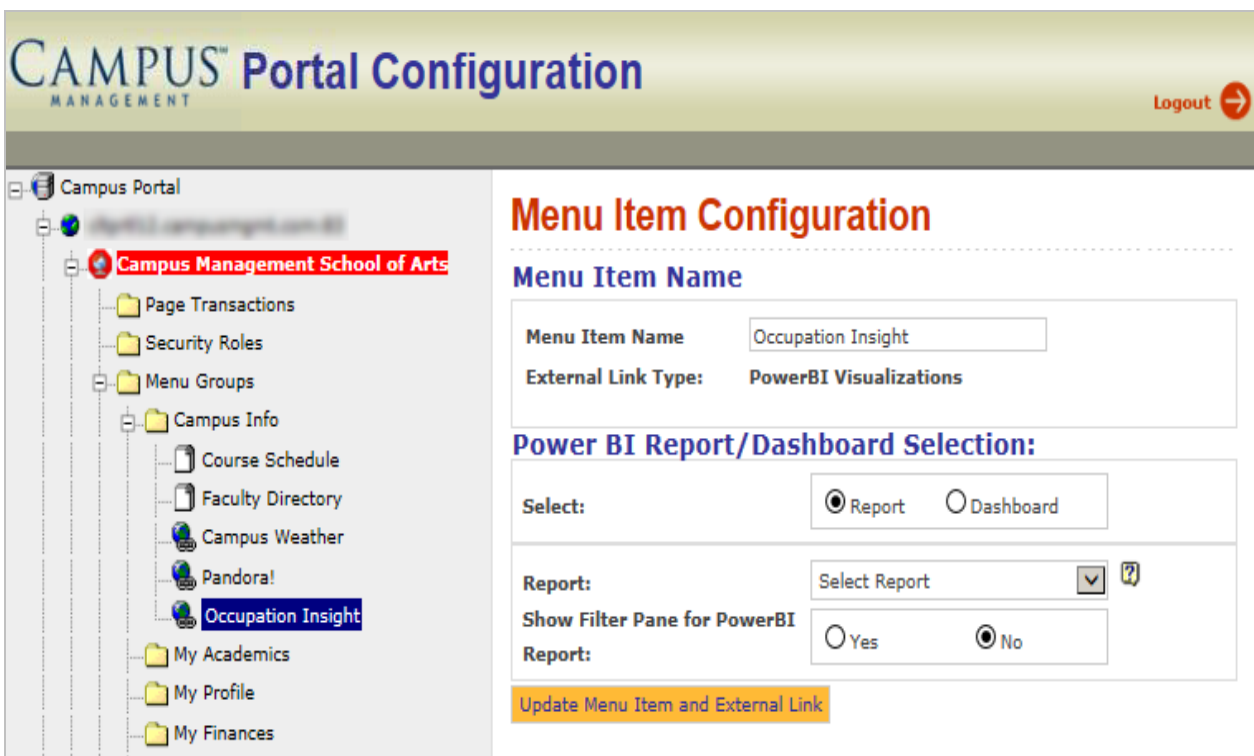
CAMPUS™ MANAGEMENT Portal Configuration

Logout

Campus Portal
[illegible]
Campus Management School of Arts
Page Transactions
Security Roles
Menu Groups
Campus Info
Course Schedule
Faculty Directory
Campus Weather
Pandora!
Occupation Insight
My Academics
My Profile
My Finances

Menu Item Configuration

Menu Item Name

Menu Item Name Occupation Insight
External Link Type: PowerBI Visualizations

Power BI Report/Dashboard Selection:

Select: Report Dashboard

Report: Select Report

Show Filter Pane for PowerBI Report: Yes No

Update Menu Item and External Link